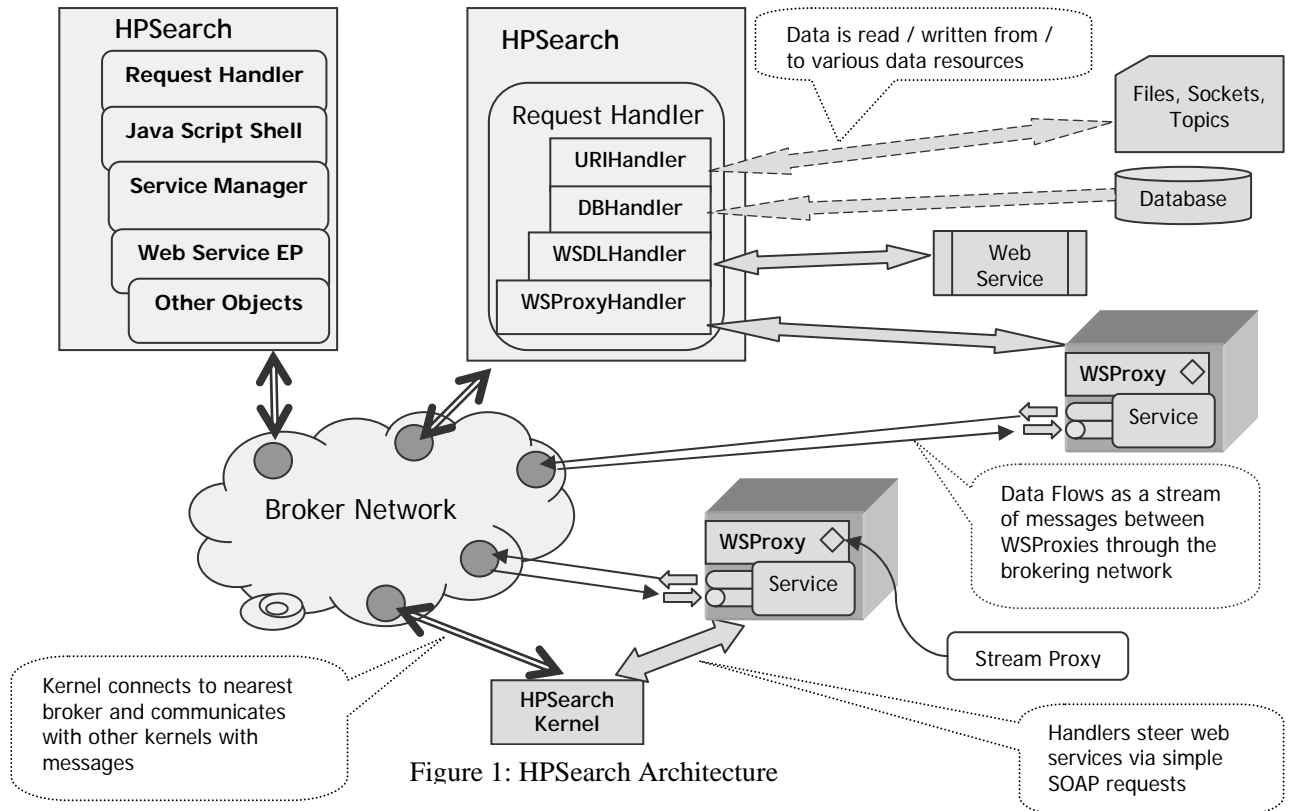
HPSearch
Request Handler
Java Script Shell
Service Manager
Web Service EP
Other Objects

HPSearch
Request Handler
URIHandler
DBHandler
WSDLHandler
WSProxyHandler

Data is read / written from / to various data resources

Files, Sockets, Topics

Database

Web Service

WSProxy
Service

Broker Network

Data Flows as a stream of messages between WSProxies through the brokering network

WSProxy
Service

Stream Proxy

HPSearch Kernel

Kernel connects to nearest broker and communicates with other kernels with messages

Handlers steer web services via simple SOAP requests

Figure 1: HPSearch Architecture